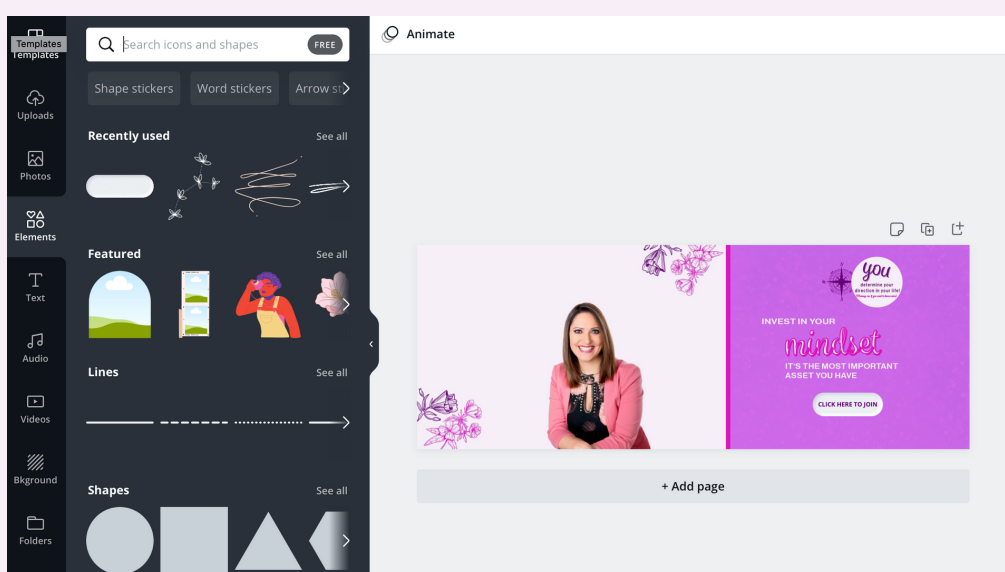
Templates
Templates
Uploads
Photos
Elements
Text
Audio
Videos
Bkground
Folders

Search icons and shapes FREE
Shape stickers Word stickers Arrow st

Recently used See all
Featured See all
Lines See all
Shapes See all

Animate

you
determine your direction in your life!
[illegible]

INVEST IN YOUR
mindset
IT'S THE MOST IMPORTANT ASSET YOU HAVE
CLICK HERE TO JOIN

+ Add page